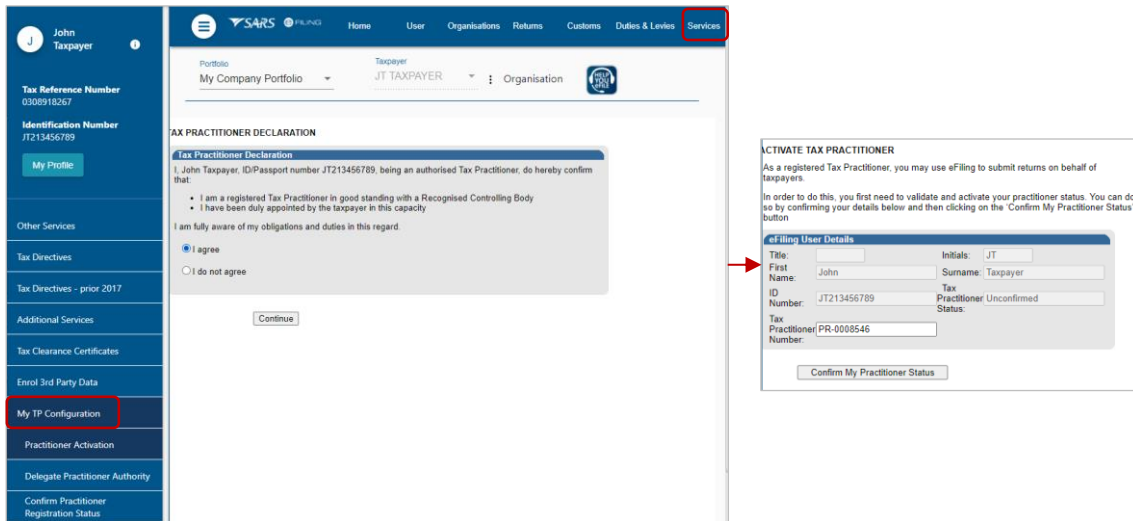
J John Taxpayer

Tax Reference Number
0308918267

Identification Number
JT213456789

My Profile

Other Services

Tax Directives

Tax Directives - prior 2017

Additional Services

Tax Clearance Certificates

Enrol 3rd Party Data

My TP Configuration

Practitioner Activation

Delegate Practitioner Authority

Confirm Practitioner Registration Status

SARS eFILING Home User Organisations Returns Customs Duties & Levies Services

Portfolio
My Company Portfolio

Taxpayer
JT TAXPAYER

Organisation

HELP YOU eFILE

TAX PRACTITIONER DECLARATION

Tax Practitioner Declaration

I, John Taxpayer, ID/Passport number JT213456789, being an authorised Tax Practitioner, do hereby confirm that:

- I am a registered Tax Practitioner in good standing with a Recognised Controlling Body
- I have been duly appointed by the taxpayer in this capacity

I am fully aware of my obligations and duties in this regard.

I agree

I do not agree

Continue

ACTIVATE TAX PRACTITIONER

As a registered Tax Practitioner, you may use eFiling to submit returns on behalf of taxpayers.

In order to do this, you first need to validate and activate your practitioner status. You can do so by confirming your details below and then clicking on the 'Confirm My Practitioner Status' button

eFiling User Details

| Title: | | Initials: | JT |
|---|---|---|---|
| First Name: | John | Surname: | Taxpayer |
| ID Number: | JT213456789 | Tax Practitioner Status: | Unconfirmed |
| Tax Practitioner Number: | PR-0008546 | | |

Confirm My Practitioner Status